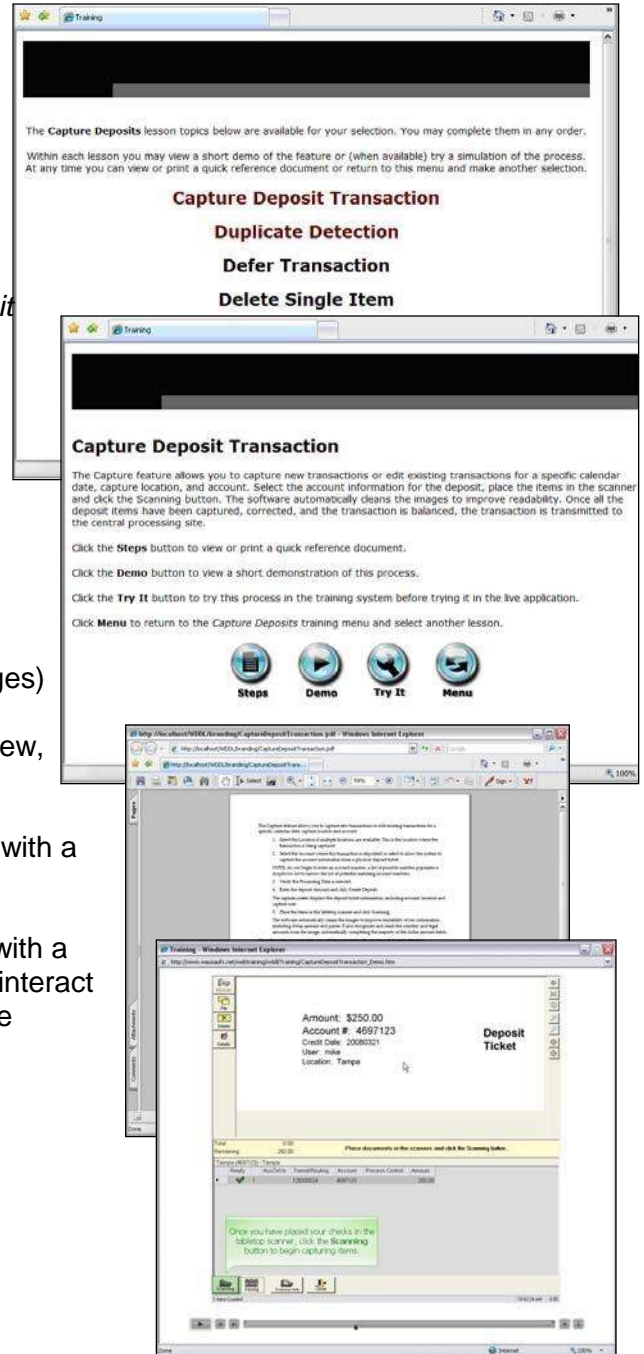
Training

The Capture Deposits lesson topics below are available for your selection. You may complete them in any order.

Within each lesson you may view a short demo of the feature or (when available) try a simulation of the process. At any time you can view or print a quick reference document or return to this menu and make another selection.

Capture Deposit Transaction

Duplicate Detection

Defer Transaction

Delete Single Item

it

Training

Capture Deposit Transaction

The Capture feature allows you to capture new transactions or edit existing transactions for a specific calendar date, capture location, and account. Select the account information for the deposit, place the items in the scanner and click the Scanning button. The software automatically cleans the images to improve readability. Once all the deposit items have been captured, corrected, and the transaction is balanced, the transaction is transmitted to the central processing site.

Click the Steps button to view or print a quick reference document.

Click the Demo button to view a short demonstration of this process.

Click the Try It button to try this process in the training system before trying it in the live application.

Click Menu to return to the Capture Deposits training menu and select another lesson.

Steps Demo Try It Menu

ges)

ew,

with a

with a
interact
e

http://localhost/WDDL/branding/CaptureDepositTransaction.pdf - Windows Internet Explorer

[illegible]

Training - Windows Internet Explorer

Amount: $250.00
Account #: 4697123
Credit Date: 20080321
User: mike
Location: Tampa

Deposit Ticket

Place documents in the scanner and click the Scanning button.

Once you have placed your checks in the tabletop scanner, click the Scanning button to begin capturing items.

Done

100%